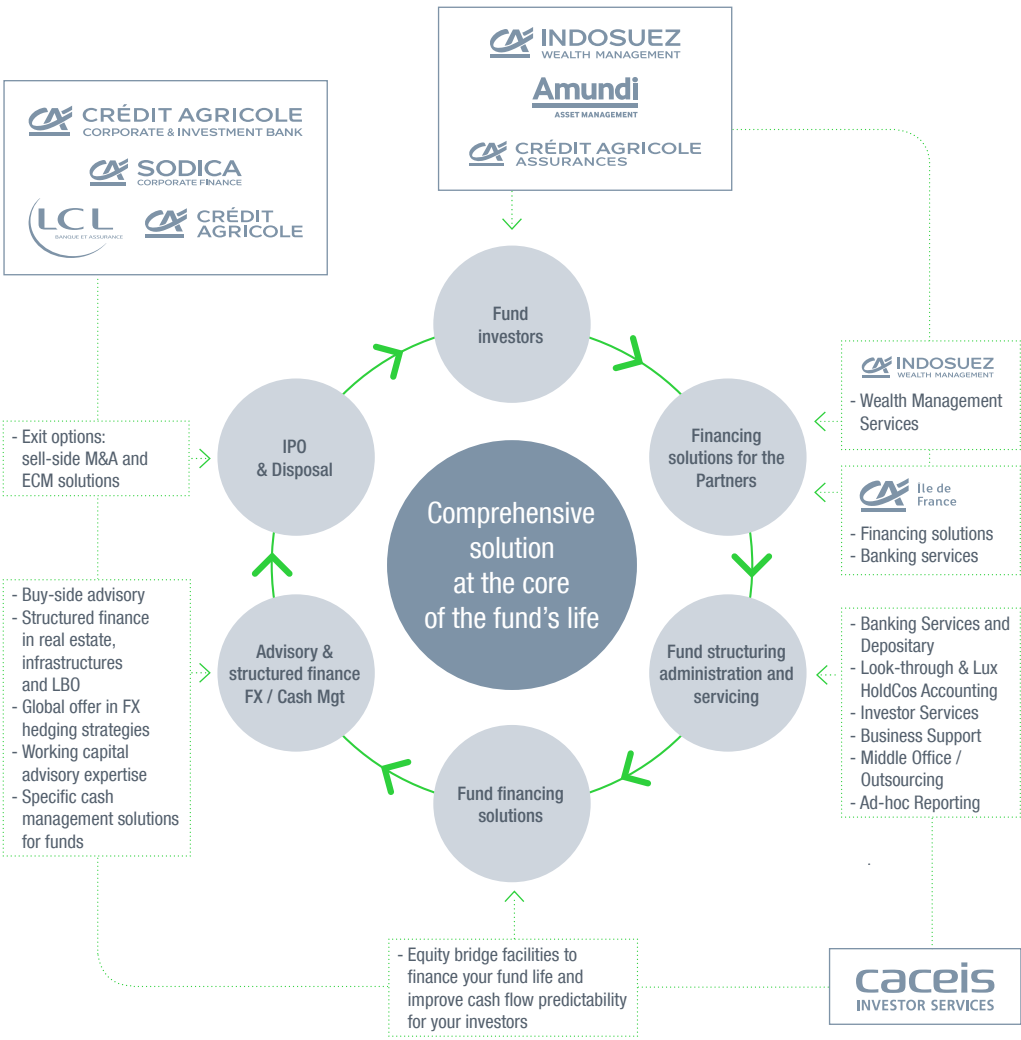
INDOSUEZ
WEALTH MANAGEMENT
Amundi
ASSET MANAGEMENT
CRÉDIT AGRICOLE
ASSURANCES

CRÉDIT AGRICOLE
CORPORATE & INVESTMENT BANK
SODICA
CORPORATE FINANCE
LCL
BANQUE ET ASSURANCE
CRÉDIT AGRICOLE

Fund investors

Financing solutions for the Partners

Fund structuring administration and servicing

Fund financing solutions

Advisory & structured finance FX / Cash Mgt

IPO & Disposal

Comprehensive solution at the core of the fund's life

INDOSUEZ
WEALTH MANAGEMENT
- Wealth Management Services

Ile de France
- Financing solutions
- Banking services

- Banking Services and Depositary
- Look-through & Lux HoldCos Accounting
- Investor Services
- Business Support
- Middle Office / Outsourcing
- Ad-hoc Reporting

- Exit options: sell-side M&A and ECM solutions

- Buy-side advisory
- Structured finance in real estate, infrastructures and LBO
- Global offer in FX hedging strategies
- Working capital advisory expertise
- Specific cash management solutions for funds

- Equity bridge facilities to finance your fund life and improve cash flow predictability for your investors

caceis
INVESTOR SERVICES